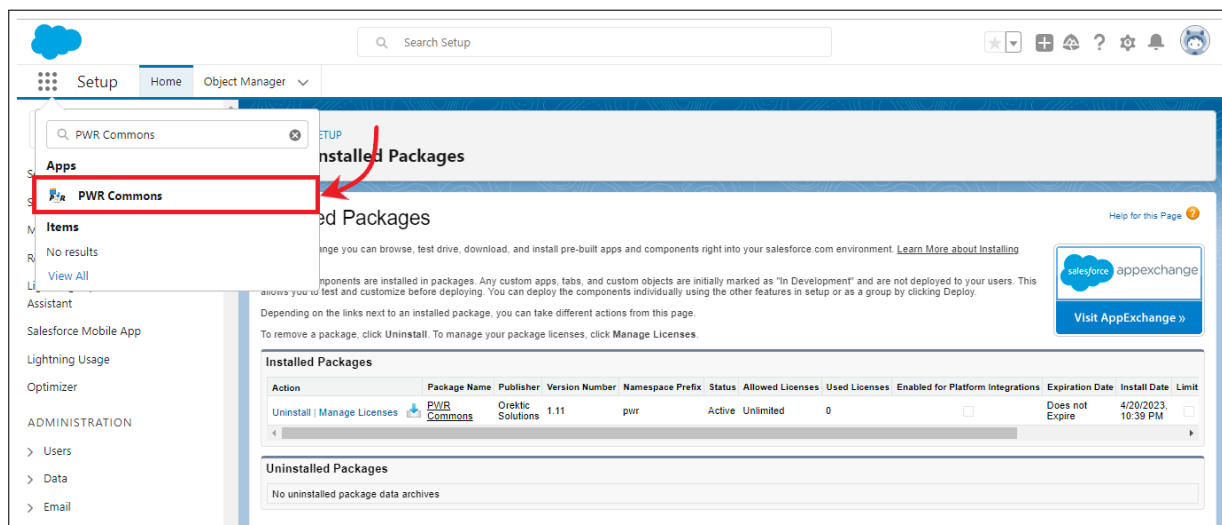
Search Setup

Setup Home Object Manager

PWR Commons

Apps

PWR Commons

Items

No results

View All

SETUP
nstalled Packages

ed Packages

Help for this Page

ange you can browse, test drive, download, and install pre-built apps and components right into your salesforce.com environment. Learn More about Installing

omponents are installed in packages. Any custom apps, tabs, and custom objects are initially marked as "In Development" and are not deployed to your users. This allows you to test and customize before deploying. You can deploy the components individually using the other features in setup or as a group by clicking Deploy.

Depending on the links next to an installed package, you can take different actions from this page.

To remove a package, click Uninstall. To manage your package licenses, click Manage Licenses.

salesforce appexchange

Visit AppExchange »

Installed Packages

| Action | Package Name | Publisher | Version Number | Namespace Prefix | Status | Allowed Licenses | Used Licenses | Enabled for Platform Integrations | Expiration Date | Install Date | Limit |
|---|---|---|---|---|---|---|---|---|---|---|---|
| Uninstall \| Manage Licenses | PWR Commons | Orektic Solutions | 1.11 | pwr | Active | Unlimited | 0 | | Does not Expire | 4/20/2023, 10:39 PM | |

Uninstalled Packages

No uninstalled package data archives

Assistant

Salesforce Mobile App

Lightning Usage

Optimizer

ADMINISTRATION

Users

Data

Email